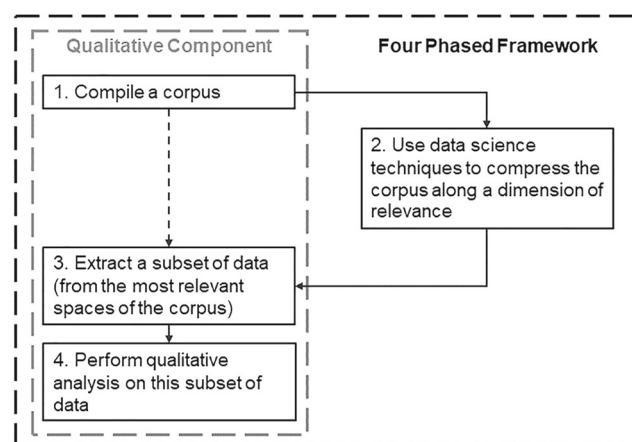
Qualitative Component

Four Phased Framework

1. Compile a corpus

2. Use data science techniques to compress the corpus along a dimension of relevance

3. Extract a subset of data (from the most relevant spaces of the corpus)

4. Perform qualitative analysis on this subset of data